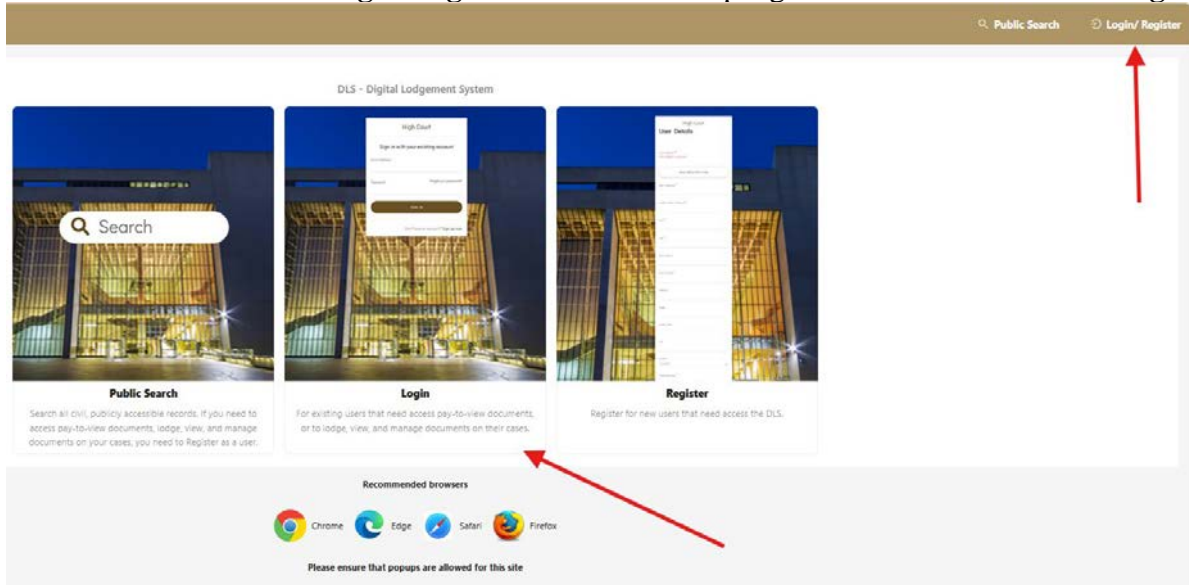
Public Search Login/ Register

DLS - Digital Lodgement System

High Court

Sign in with your existing account

Sign in

User Details

Search

Public Search

Search all civil, publicly accessible records. If you need to access pay-to-view documents, lodge, view, and manage documents on your cases, you need to Register as a user.

Login

For existing users that need access pay-to-view documents, or to lodge, view, and manage documents on their cases.

Register

Register for new users that need access the DLS.

Recommended browsers

Chrome Edge Safari Firefox

Please ensure that popups are allowed for this site